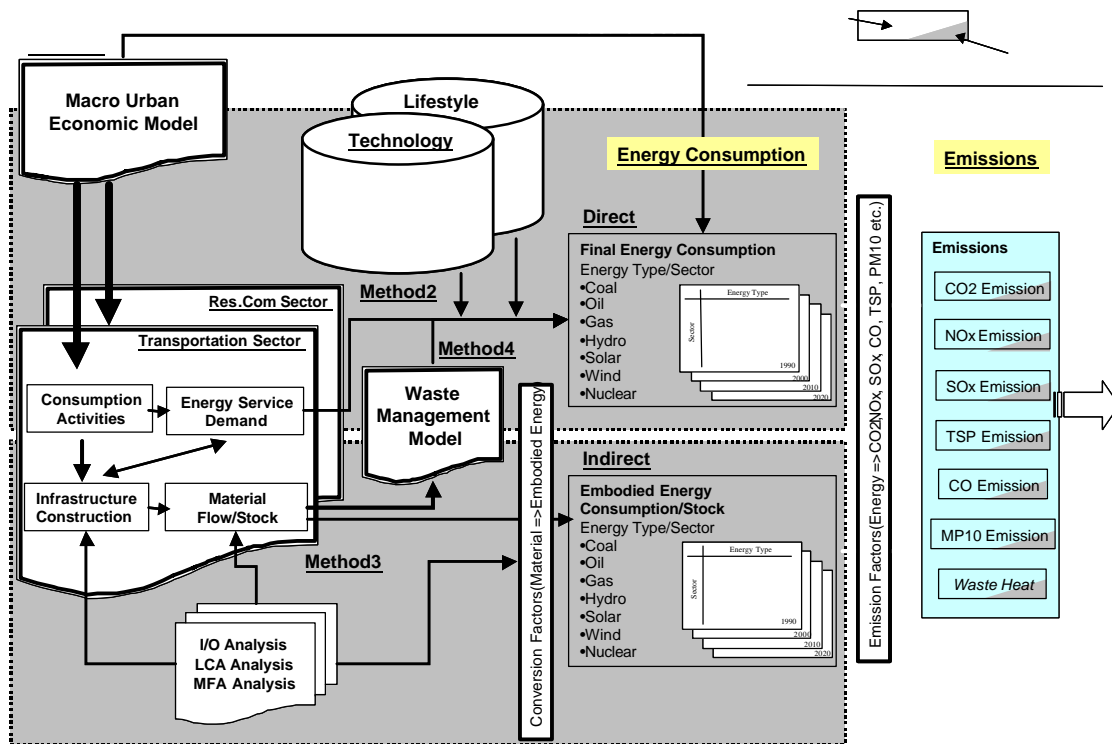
Macro Urban Economic Model

Lifestyle

Technology

Energy Consumption

Emissions

Direct

Final Energy Consumption
Energy Type/Sector
•Coal
•Oil
•Gas
•Hydro
•Solar
•Wind
•Nuclear

Energy Type
Sector
1990
2000
2010
2020

Method2

Res.Com Sector

Transportation Sector

Method4

Consumption Activities

Energy Service Demand

Waste Management Model

Infrastructure Construction

Material Flow/Stock

Indirect

Embodied Energy Consumption/Stock
Energy Type/Sector
•Coal
•Oil
•Gas
•Hydro
•Solar
•Wind
•Nuclear

Energy Type
Sector
1990
2000
2010
2020

Method3

I/O Analysis
LCA Analysis
MFA Analysis

Conversion Factors(Material =>Embodied Energy

Emission Factors(Energy =>CO2NOx, SOx CO, TSP, PM10 etc.)

Emissions
CO2 Emission
NOx Emission
SOx Emission
TSP Emission
CO Emission
MP10 Emission
Waste Heat